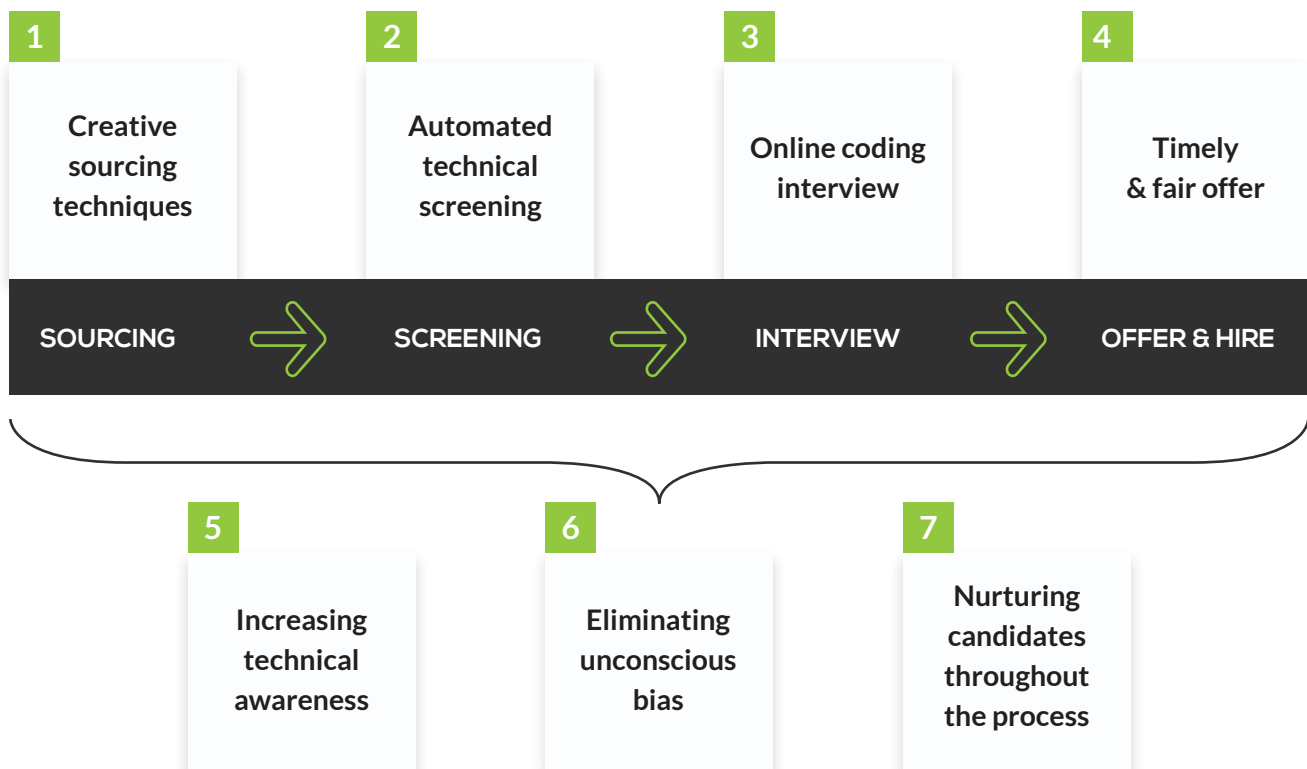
1
Creative sourcing techniques

2
Automated technical screening

3
Online coding interview

4
Timely & fair offer

SOURCING

SCREENING

INTERVIEW

OFFER & HIRE

5
Increasing technical awareness

6
Eliminating unconscious bias

7
Nurturing candidates throughout the process